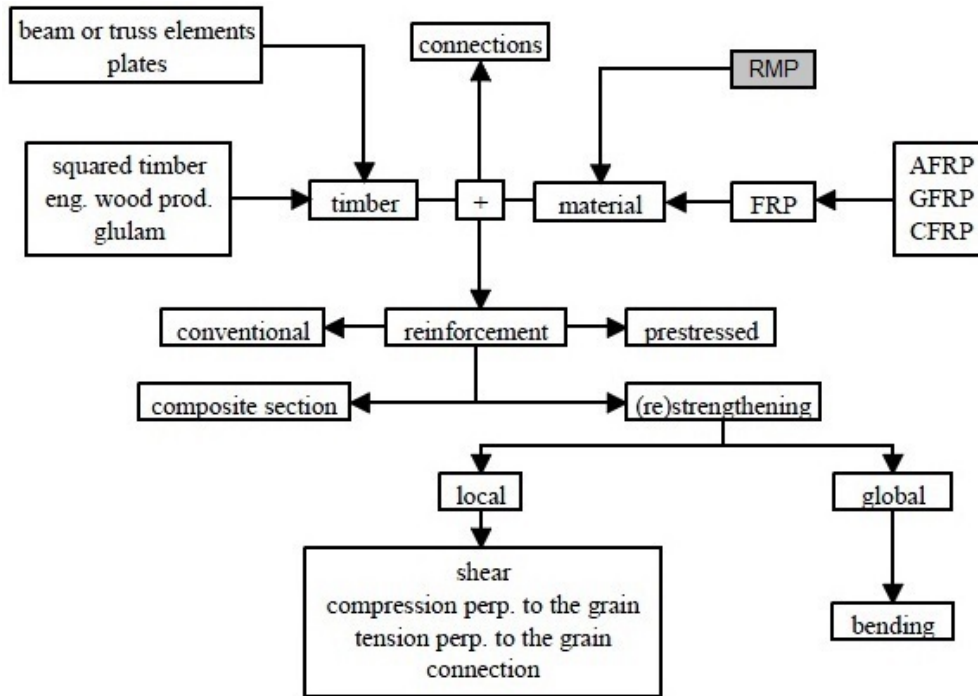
beam or truss elements
plates

connections

RMP

squared timber
eng. wood prod.
glulam

timber

+

material

FRP

AFRP
GFRP
CFRP

conventional

reinforcement

prestressed

composite section

(re)strengthening

local

global

shear
compression perp. to the grain
tension perp. to the grain
connection

bending